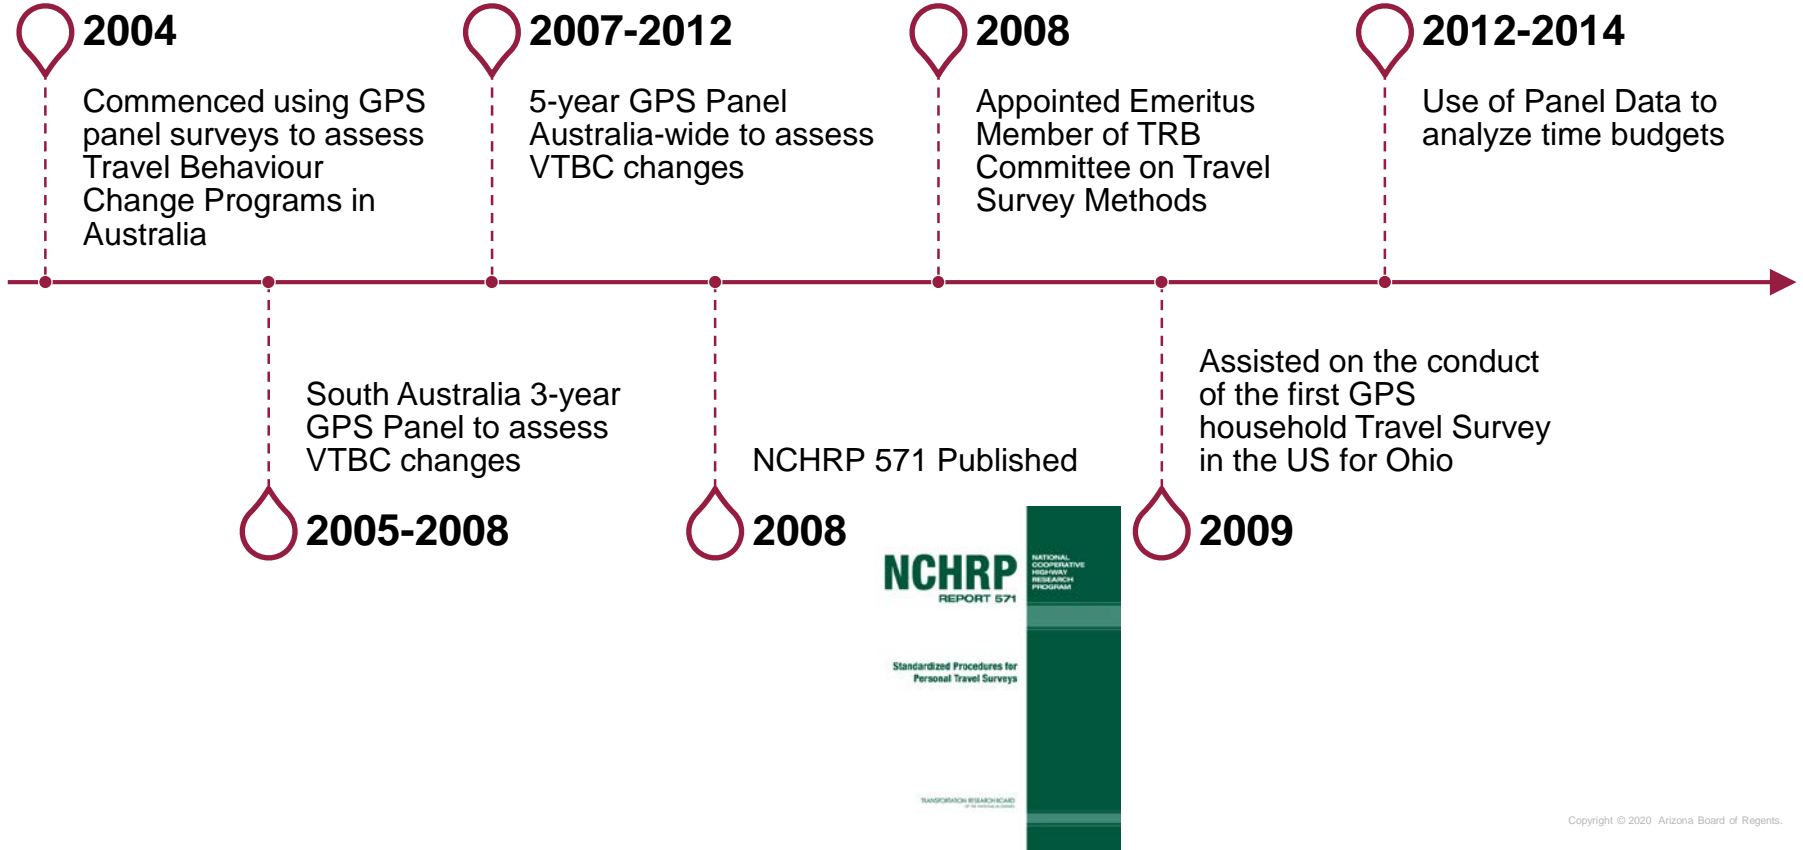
2004

Commenced using GPS panel surveys to assess Travel Behaviour Change Programs in Australia

2007-2012

5-year GPS Panel Australia-wide to assess VTBC changes

2008

Appointed Emeritus Member of TRB Committee on Travel Survey Methods

2012-2014

Use of Panel Data to analyze time budgets

South Australia 3-year GPS Panel to assess VTBC changes

2005-2008

NCHRP 571 Published

2008

NCHRP
REPORT 571

NATIONAL COOPERATIVE HIGHWAY RESEARCH PROGRAM

Standardized Procedures for Personal Travel Surveys

TRANSPORTATION RESEARCH BOARD
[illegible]

Assisted on the conduct of the first GPS household Travel Survey in the US for Ohio

2009

Copyright © 2020 Arizona Board of Regents.